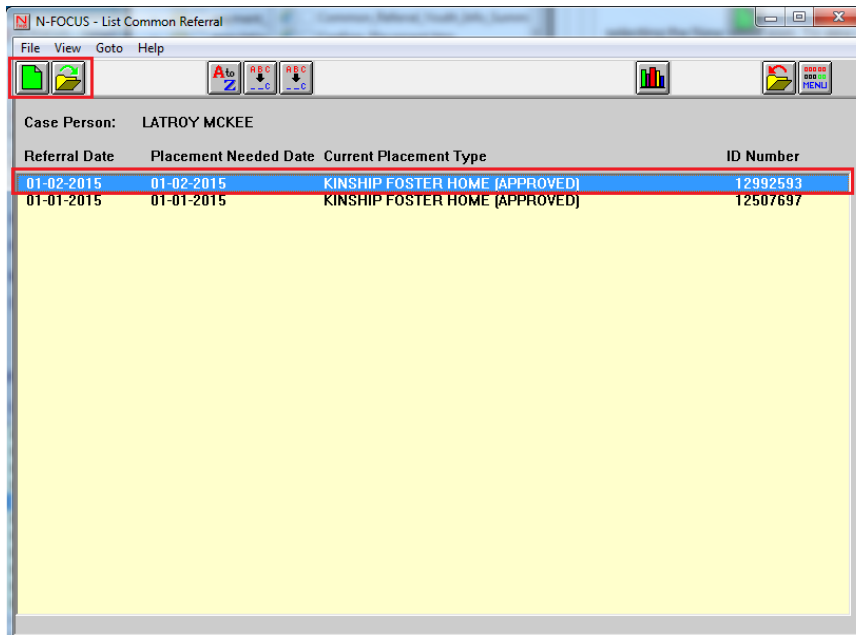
N-FOCUS - List Common Referral

File View Goto Help

MENU

Case Person: LATROY MCKEE

| Referral Date | Placement Needed Date | Current Placement Type | ID Number |
|---|---|---|---|
| 01-02-2015 | 01-02-2015 | KINSHIP FOSTER HOME (APPROVED) | 12992593 |
| 01-01-2015 | 01-01-2015 | KINSHIP FOSTER HOME (APPROVED) | 12507697 |